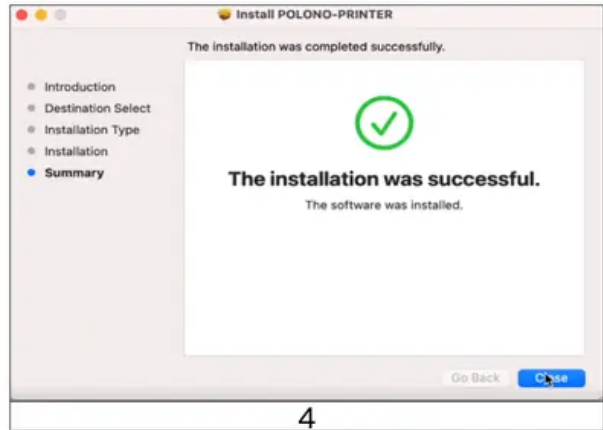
Install POLONO-PRINTER

The installation was completed successfully.

Introduction
Destination Select
Installation Type
Installation
Summary

The installation was successful.

The software was installed.

Go Back
Close

4